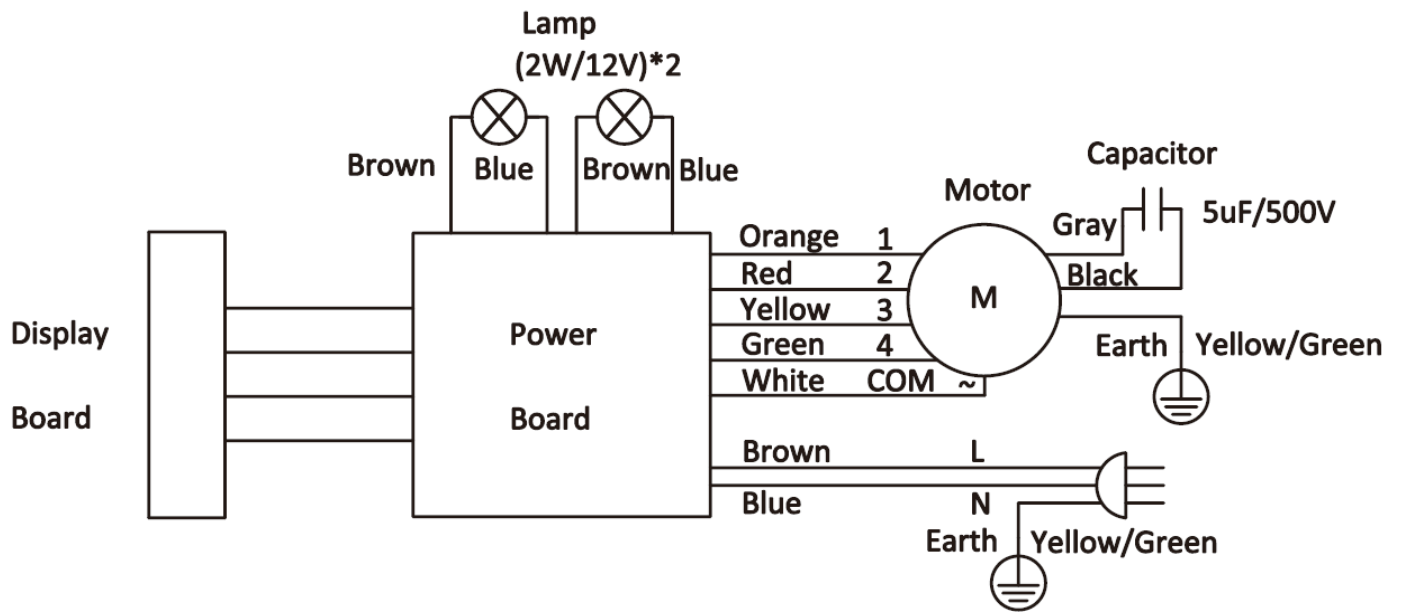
Lamp
(2W/12V)*2

Brown Blue Brown Blue

Capacitor
Motor
Gray 5uF/500V

Display
Board

Power
Board

Orange 1
Red 2
Yellow 3
Green 4
White COM ~

M

Black

Earth Yellow/Green

Brown L
Blue N
Earth Yellow/Green